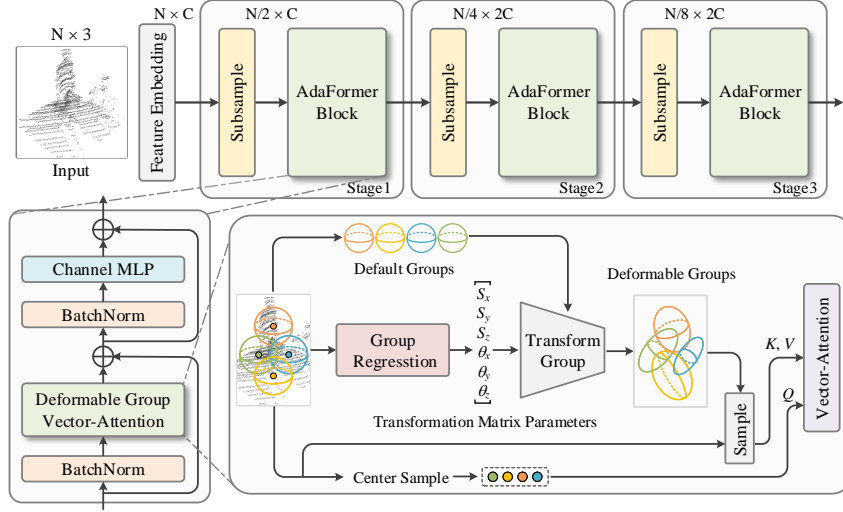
N × 3

Input

N × C

Feature Embedding

N/2 × C

Subsample

AdaFormer Block

Stage1

N/4 × 2C

Subsample

AdaFormer Block

Stage2

N/8 × 2C

Subsample

AdaFormer Block

Stage3

Channel MLP

BatchNorm

Deformable Group Vector-Attention

BatchNorm

Default Groups

Group Regresstion

$S_x$
$S_y$
$S_z$
$\theta_x$
$\theta_y$
$\theta_z$

Transform Group

Deformable Groups

Transformation Matrix Parameters

Sample

K, V

Q

Vector-Attention

Center Sample